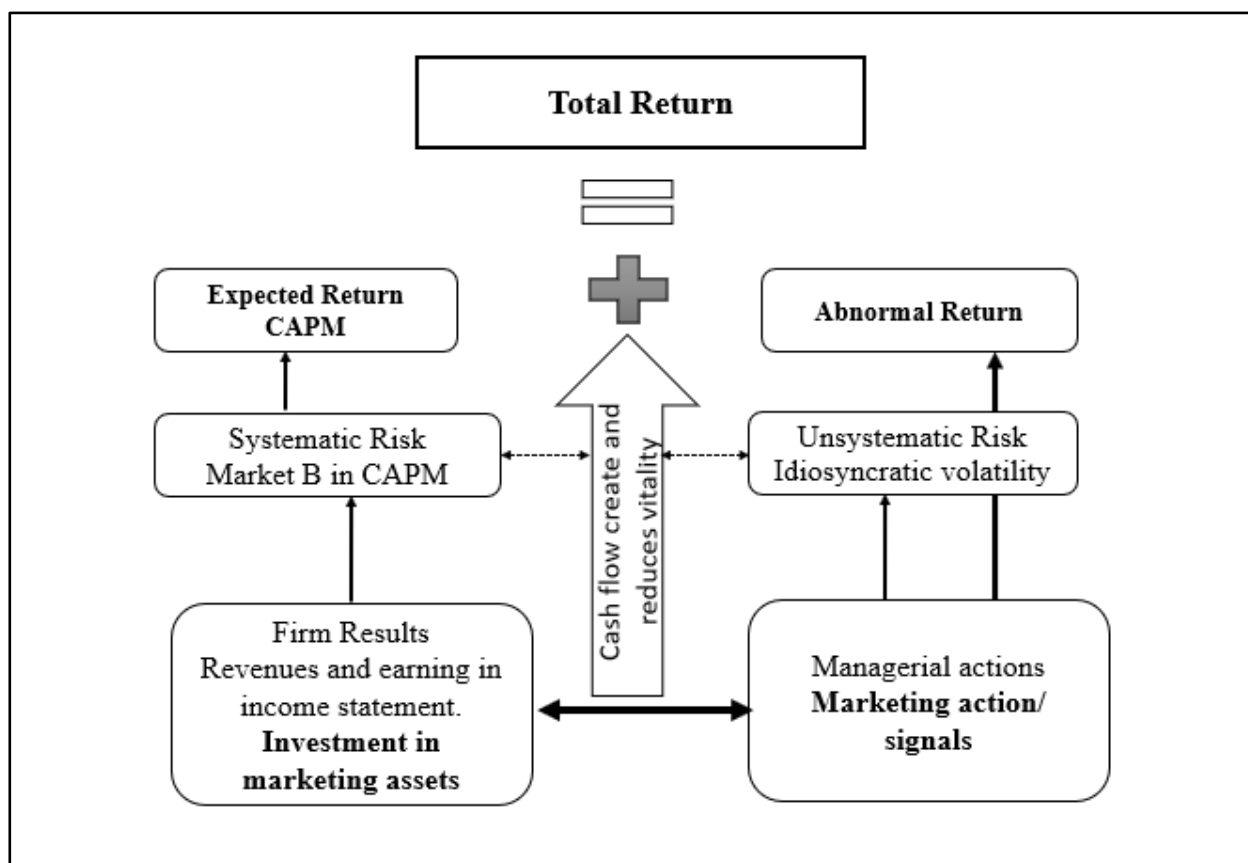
Total Return

Expected Return CAPM

Abnormal Return

Systematic Risk
Market B in CAPM

Cash flow create and reduces vitality

Unsystematic Risk
Idiosyncratic volatility

Firm Results
Revenues and earning in income statement.
Investment in marketing assets

Managerial actions
Marketing action/ signals